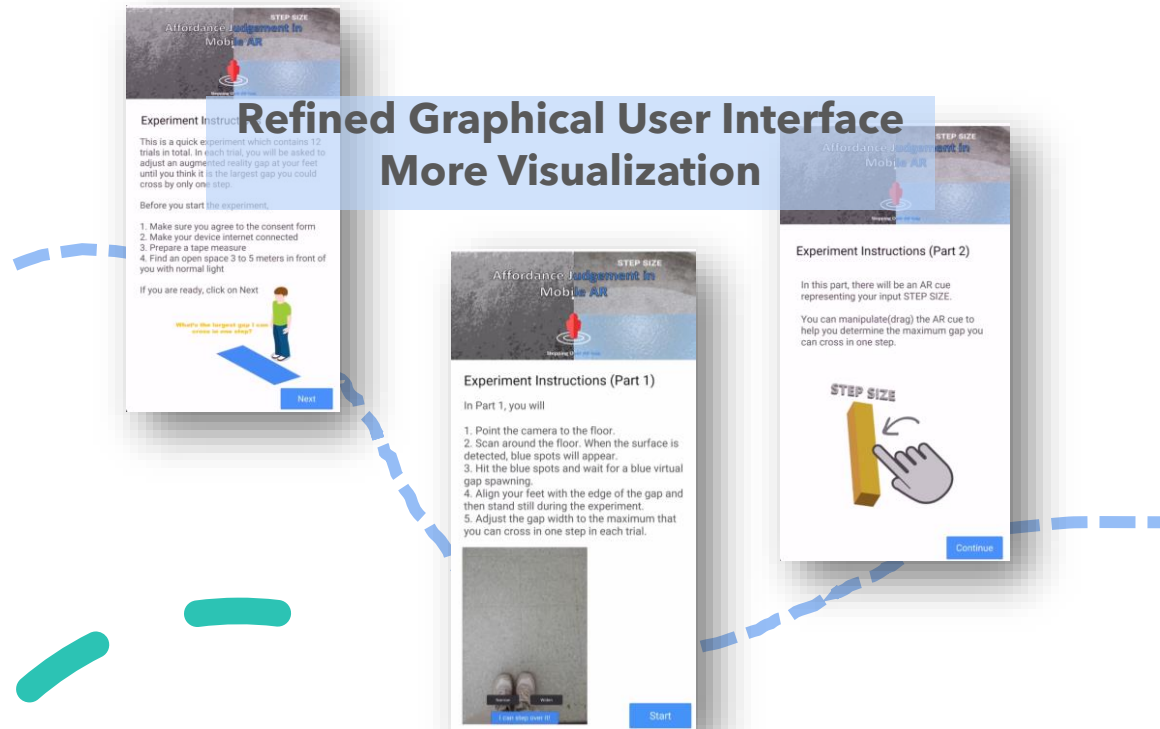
Refined Graphical User Interface
More Visualization

STEP SIZE
Affordance Judgement in Mobile AR

Experiment Instructions

This is a quick experiment which contains 12 trials in total. In each trial, you will be asked to adjust an augmented reality gap at your feet until you think it is the largest gap you could cross by only one step.

Before you start the experiment,

1. Make sure you agree to the consent form
2. Make your device internet connected
3. Prepare a tape measure
4. Find an open space 3 to 5 meters in front of you with normal light

If you are ready, click on Next

What's the largest gap I can cross in one step?

Next

STEP SIZE
Affordance Judgement in Mobile AR

Experiment Instructions (Part 1)

In Part 1, you will

1. Point the camera to the floor.
2. Scan around the floor. When the surface is detected, blue spots will appear.
3. Hit the blue spots and wait for a blue virtual gap spawning.
4. Align your feet with the edge of the gap and then stand still during the experiment.
5. Adjust the gap width to the maximum that you can cross in one step in each trial.

Narrow Wider
I can step over it!

Start

STEP SIZE
Affordance Judgement in Mobile AR

Experiment Instructions (Part 2)

In this part, there will be an AR cue representing your input STEP SIZE.

You can manipulate(drag) the AR cue to help you determine the maximum gap you can cross in one step.

STEP SIZE

Continue